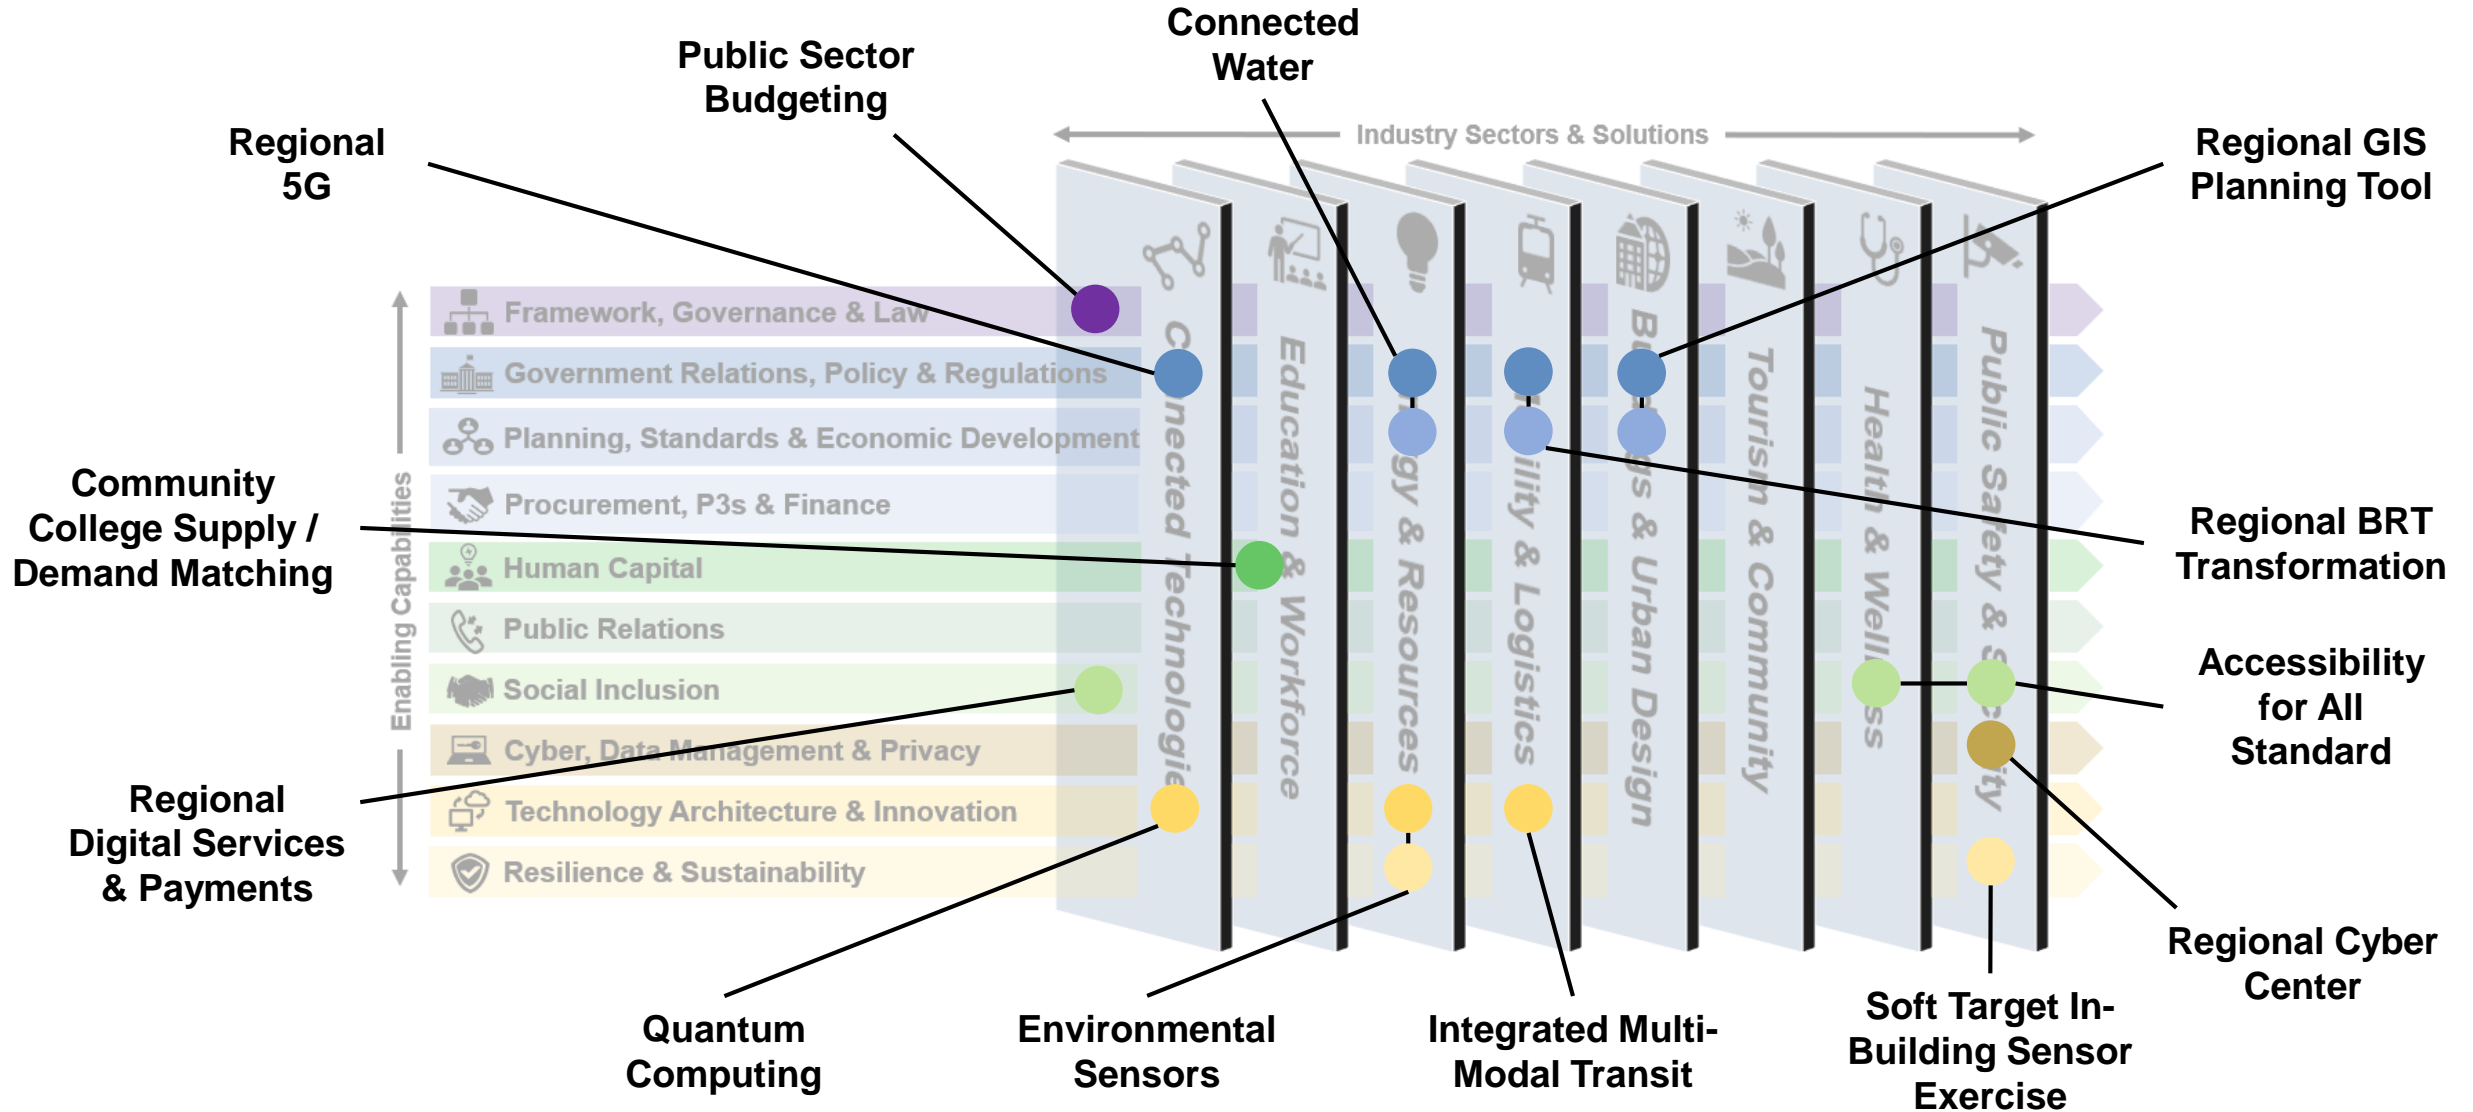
Connected Water

Public Sector Budgeting

Regional 5G

Regional GIS Planning Tool

Industry Sectors & Solutions

Framework, Governance & Law

Government Relations, Policy & Regulations

Planning, Standards & Economic Development

Procurement, P3s & Finance

Human Capital

Public Relations

Social Inclusion

Cyber, Data Management & Privacy

Technology Architecture & Innovation

Resilience & Sustainability

Enabling Capabilities

Connected Technologie

Education & Workforce

gy & Resources

ility & Logistics

Bu gs & Urban Design

Tourism & Community

Health & Well ss

Public Safety & S ty

Community College Supply / Demand Matching

Regional BRT Transformation

Accessibility for All Standard

Regional Digital Services & Payments

Regional Cyber Center

Quantum Computing

Environmental Sensors

Integrated Multi-Modal Transit

Soft Target In-Building Sensor Exercise